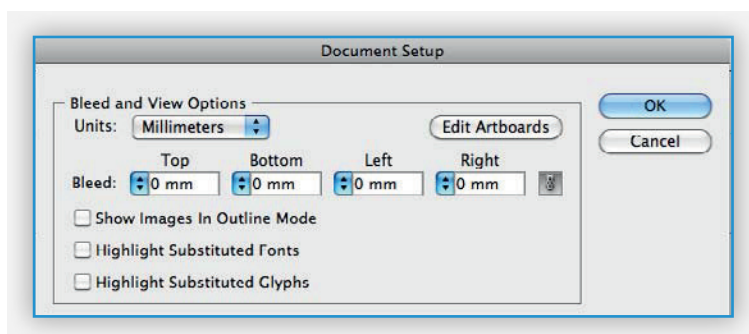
Document Setup

Bleed and View Options

Units: Millimeters

Edit Artboards

OK

Cancel

| | Top | Bottom | Left | Right |
|---|---|---|---|---|
| Bleed: | 0 mm | 0 mm | 0 mm | 0 mm |

Show Images In Outline Mode

Highlight Substituted Fonts

Highlight Substituted Glyphs